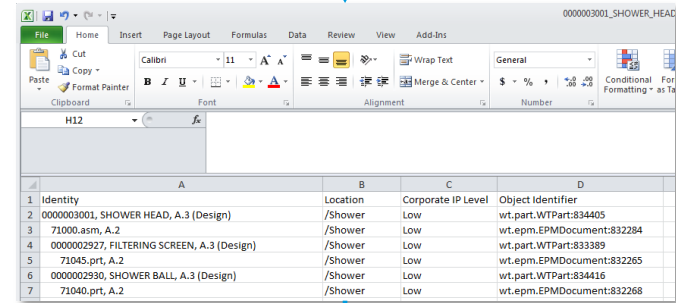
0000003001_SHOWER_HEAD

File | Home | Insert | Page Layout | Formulas | Data | Review | View | Add-Ins

Cut
Copy
Paste
Format Painter
Clipboard

Calibri | 11 | A A
B I U
Font

Wrap Text
Merge & Center
Alignment

General
$ % ,
Number

Conditional Formatting
For as Ta

H12
$f_x$

| | A | B | C | D |
|---|---|---|---|---|
| 1 | Identity | Location | Corporate IP Level | Object Identifier |
| 2 | 0000003001, SHOWER HEAD, A.3 (Design) | /Shower | Low | wt.part.WTPart:834405 |
| 3 | 71000.asm, A.2 | /Shower | Low | wt.epm.EPMDocument:832284 |
| 4 | 0000002927, FILTERING SCREEN, A.3 (Design) | /Shower | Low | wt.part.WTPart:833389 |
| 5 | 71045.prt, A.2 | /Shower | Low | wt.epm.EPMDocument:832265 |
| 6 | 0000002930, SHOWER BALL, A.3 (Design) | /Shower | Low | wt.part.WTPart:834416 |
| 7 | 71040.prt, A.2 | /Shower | Low | wt.epm.EPMDocument:832268 |